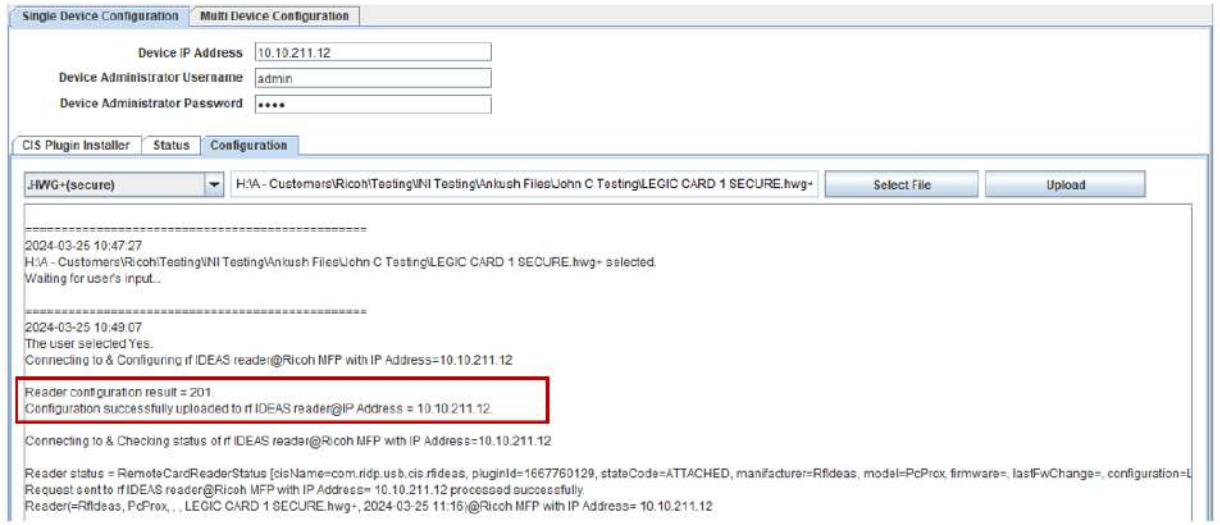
Single Device Configuration | Multi Device Configuration

Device IP Address 10.10.211.12
Device Administrator Username admin
Device Administrator Password ••••

CIS Plugin Installer | Status | Configuration

.HWG+(secure) H:\A - Customers\Ricoh\Testing\INI Testing\Ankush Files\John C Testing\LEGIC CARD 1 SECURE.hwg+ Select File Upload

================================================
2024-03-25 10:47:27
H:\A - Customers\Ricoh\Testing\INI Testing\Ankush Files\John C Testing\LEGIC CARD 1 SECURE.hwg+ selected.
Waiting for user's input...

================================================
2024-03-25 10:49:07
The user selected Yes.
Connecting to & Configuring rf IDEAS reader@Ricoh MFP with IP Address=10.10.211.12

Reader configuration result = 201.
Configuration successfully uploaded to rf IDEAS reader@IP Address = 10.10.211.12.

Connecting to & Checking status of rf IDEAS reader@Ricoh MFP with IP Address=10.10.211.12

Reader status = RemoteCardReaderStatus [cisName=com.ridp.usb.cis.rfideas, pluginId=1667760129, stateCode=ATTACHED, manifacturer=Rfideas, model=PcProx, firmware=, lastFwChange=, configuration=L
Request sent to rf IDEAS reader@Ricoh MFP with IP Address= 10.10.211.12 processed successfully.
Reader(=Rfideas, PcProx, , , LEGIC CARD 1 SECURE.hwg+, 2024-03-25 11:16)@Ricoh MFP with IP Address= 10.10.211.12